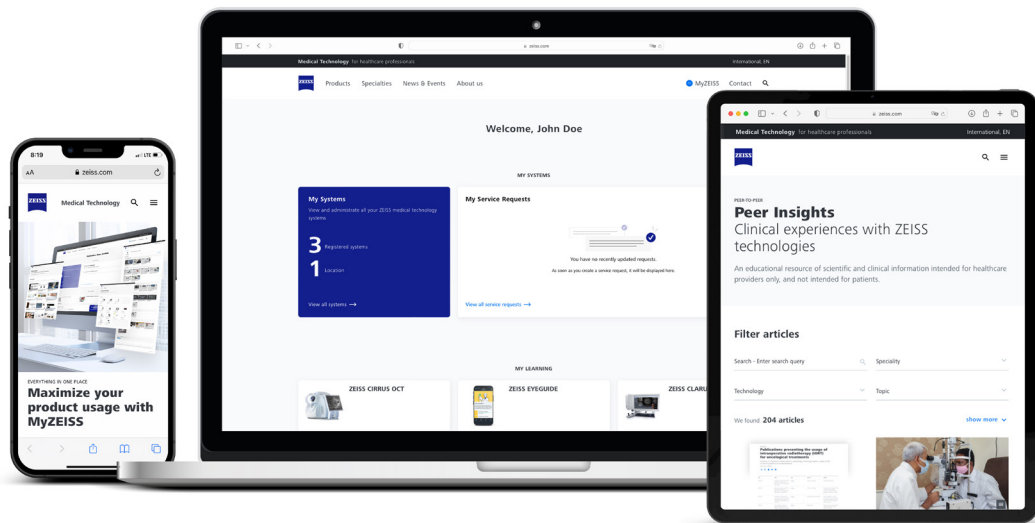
8:19
AA zeiss.com
ZEISS Medical Technology
EVERYTHING IN ONE PLACE
Maximize your product usage with MyZEISS

zeiss.com
Medical Technology for healthcare professionals
International, EN
ZEISS Products Specialties News & Events About us
MyZEISS Contact
Welcome, John Doe
MY SYSTEMS
My Systems
View and administrate all your ZEISS medical technology systems.
3 Registered systems
1 Location
View all systems →
My Service Requests
You have no recently updated requests
As soon as you create a service request, it will be displayed here.
View all service requests →
MY LEARNING
ZEISS CIRRUS OCT
ZEISS EYEGUIDE
ZEISS CLARU

zeiss.com
Medical Technology for healthcare professionals
International, EN
ZEISS
PEER-TO-PEER
Peer Insights
Clinical experiences with ZEISS technologies
An educational resource of scientific and clinical information intended for healthcare providers only, and not intended for patients.
Filter articles
Search - Enter search query
Speciality
Technology
Topic
We found 204 articles
show more